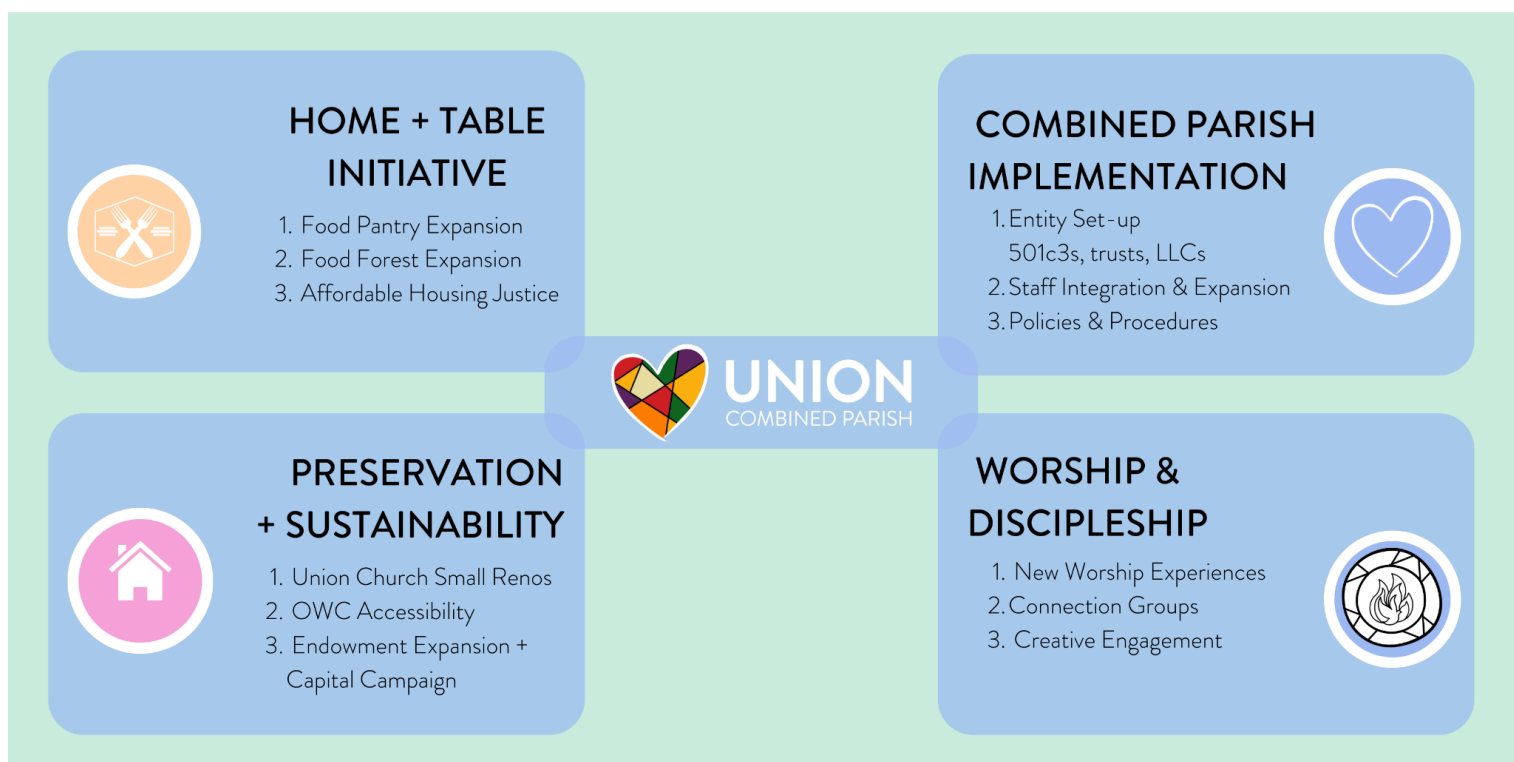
HOME + TABLE INITIATIVE

1. Food Pantry Expansion
2. Food Forest Expansion
3. Affordable Housing Justice

COMBINED PARISH IMPLEMENTATION

1. Entity Set-up
501c3s, trusts, LLCs
2. Staff Integration & Expansion
3. Policies & Procedures

UNION
COMBINED PARISH

PRESERVATION + SUSTAINABILITY

1. Union Church Small Renos
2. OWC Accessibility
3. Endowment Expansion + Capital Campaign

WORSHIP & DISCIPLESHIP

1. New Worship Experiences
2. Connection Groups
3. Creative Engagement